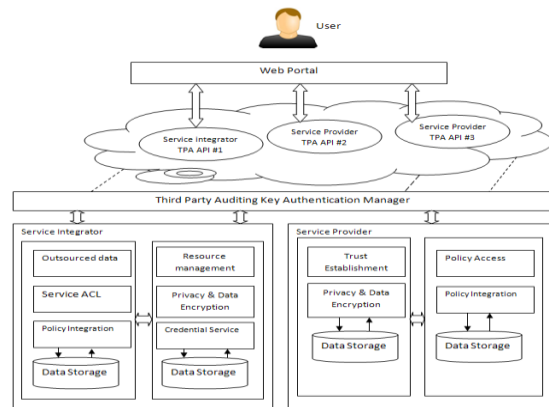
User

Web Portal

Service Integrator
TPA API #1

Service Provider
TPA API #2

Service Provider
TPA API #3

Third Party Auditing Key Authentication Manager

Service Integrator

Outsourced data

Service ACL

Policy Integration

Data Storage

Resource management

Privacy & Data Encryption

Credential Service

Data Storage

Service Provider

Trust Establishment

Privacy & Data Encryption

Data Storage

Policy Access

Policy Integration

Data Storage